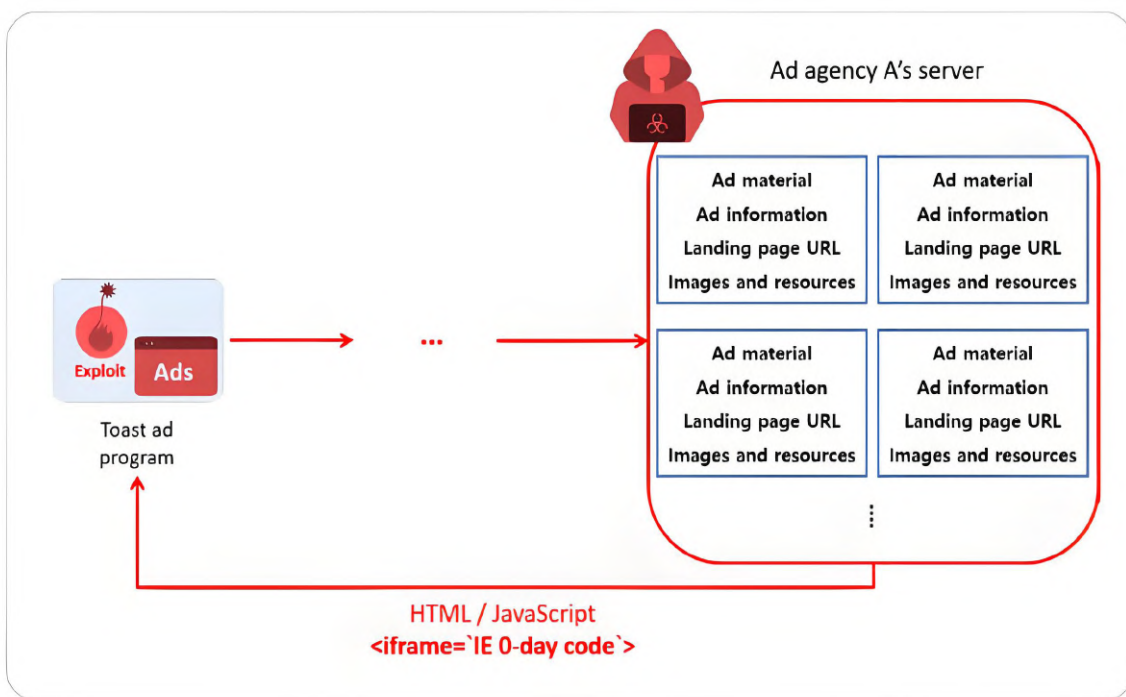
Ad agency A's server

Ad material
Ad information
Landing page URL
Images and resources

Ad material
Ad information
Landing page URL
Images and resources

Ad material
Ad information
Landing page URL
Images and resources

Ad material
Ad information
Landing page URL
Images and resources

Exploit

Ads

Toast ad program

...

HTML / JavaScript
<iframe=`IE 0-day code`>